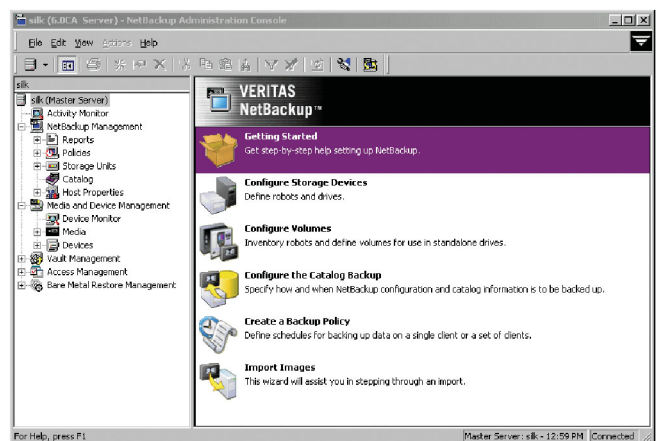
silk (6.0CA Server) - NetBackup Administration Console

File Edit View Actions Help

silk

silk (Master Server)
Activity Monitor
NetBackup Management
Reports
Policies
Storage Units
Catalog
Host Properties
Media and Device Management
Device Monitor
Media
Devices
Vault Management
Access Management
Bare Metal Restore Management

VERITAS NetBackup™

Getting Started
Get step-by-step help setting up NetBackup.

Configure Storage Devices
Define robots and drives.

Configure Volumes
Inventory robots and define volumes for use in standalone drives.

Configure the Catalog Backup
Specify how and when NetBackup configuration and catalog information is to be backed up.

Create a Backup Policy
Define schedules for backing up data on a single client or a set of clients.

Import Images
This wizard will assist you in stepping through an import.

For Help, press F1

Master Server: silk - 12:59 PM Connected